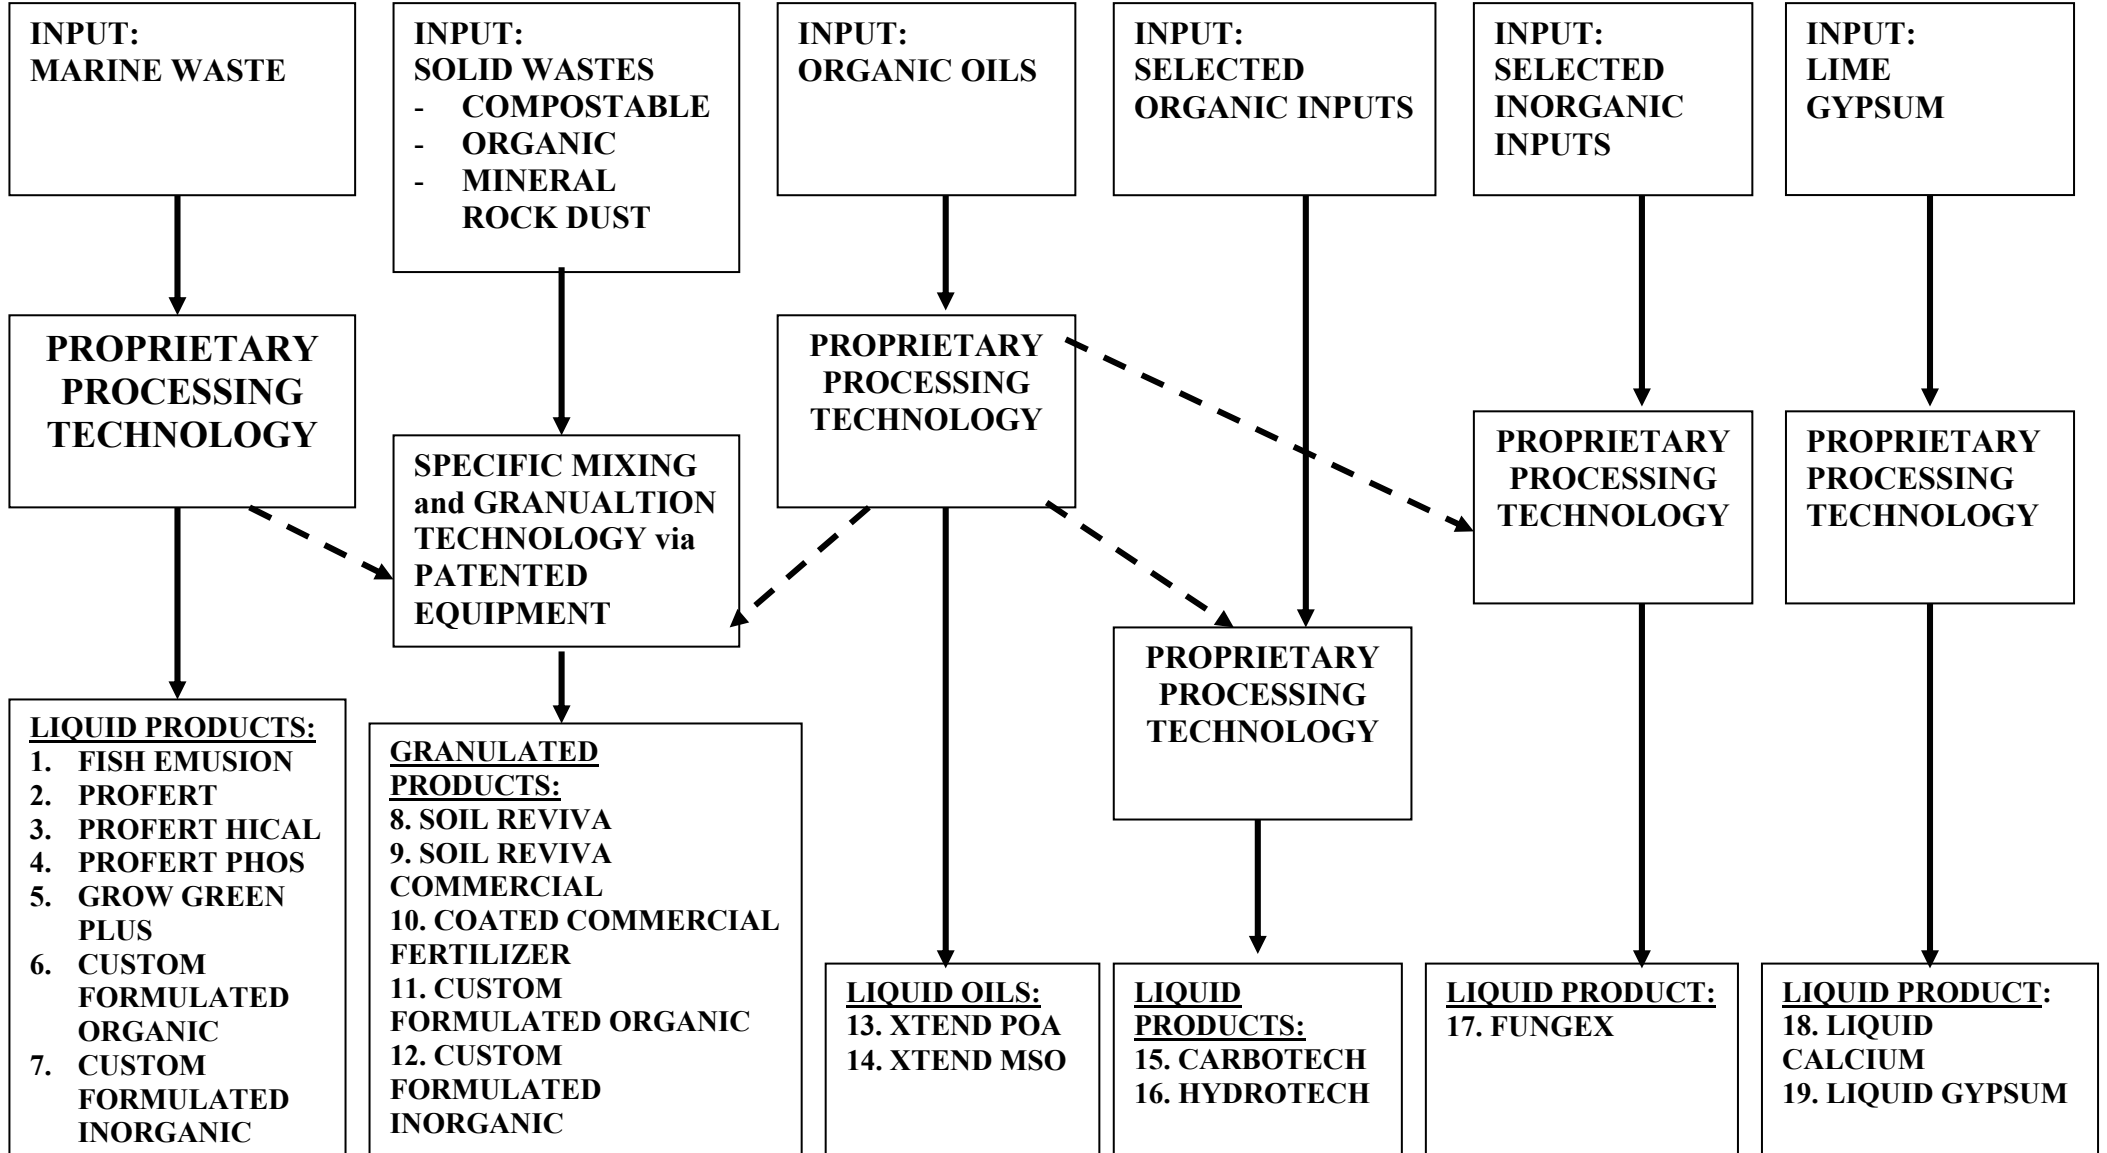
INPUT:
MARINE WASTE

INPUT:
SOLID WASTES
- COMPOSTABLE
- ORGANIC
- MINERAL ROCK DUST

INPUT:
ORGANIC OILS

INPUT:
SELECTED ORGANIC INPUTS

INPUT:
SELECTED INORGANIC INPUTS

INPUT:
LIME
GYPSUM

PROPRIETARY PROCESSING TECHNOLOGY

SPECIFIC MIXING and GRANUALTION TECHNOLOGY via PATENTED EQUIPMENT

PROPRIETARY PROCESSING TECHNOLOGY

PROPRIETARY PROCESSING TECHNOLOGY

PROPRIETARY PROCESSING TECHNOLOGY

PROPRIETARY PROCESSING TECHNOLOGY

LIQUID PRODUCTS:
1. FISH EMUSION
2. PROFERT
3. PROFERT HICAL
4. PROFERT PHOS
5. GROW GREEN PLUS
6. CUSTOM FORMULATED ORGANIC
7. CUSTOM FORMULATED INORGANIC

GRANULATED PRODUCTS:
8. SOIL REVIVA
9. SOIL REVIVA COMMERCIAL
10. COATED COMMERCIAL FERTILIZER
11. CUSTOM FORMULATED ORGANIC
12. CUSTOM FORMULATED INORGANIC

LIQUID OILS:
13. XTEND POA
14. XTEND MSO

LIQUID PRODUCTS:
15. CARBOTECH
16. HYDROTECH

LIQUID PRODUCT:
17. FUNGEX

LIQUID PRODUCT:
18. LIQUID CALCIUM
19. LIQUID GYPSUM